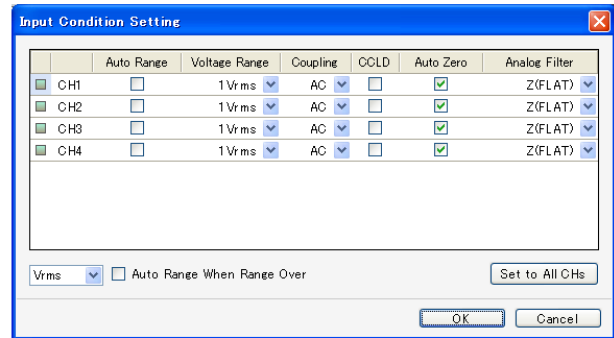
Input Condition Setting

|  |  | Auto Range | Voltage Range | Coupling | CCLD | Auto Zero | Analog Filter |
|---|---|---|---|---|---|---|---|
|  | CH1 |  | 1Vrms | AC |  |  | Z(FLAT) |
|  | CH2 |  | 1Vrms | AC |  |  | Z(FLAT) |
|  | CH3 |  | 1Vrms | AC |  |  | Z(FLAT) |
|  | CH4 |  | 1Vrms | AC |  |  | Z(FLAT) |

Vrms

Auto Range When Range Over

Set to All CHs

OK

Cancel